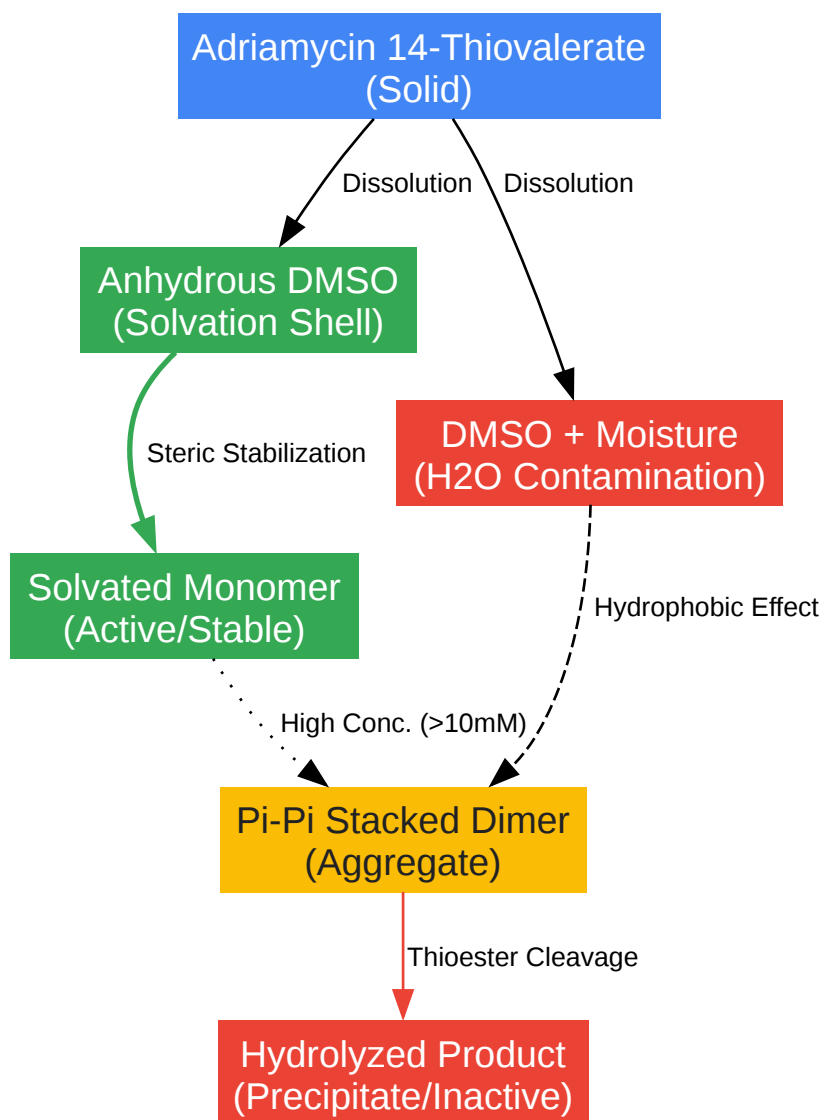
Adriamycin 14-Thiovalerate
(Solid)

Dissolution

Dissolution

Anhydrous DMSO
(Solvation Shell)

Steric Stabilization

DMSO + Moisture
(H2O Contamination)

Solvated Monomer
(Active/Stable)

Hydrophobic Effect

High Conc. (>10mM)

Pi-Pi Stacked Dimer
(Aggregate)

Thioester Cleavage

Hydrolyzed Product
(Precipitate/Inactive)